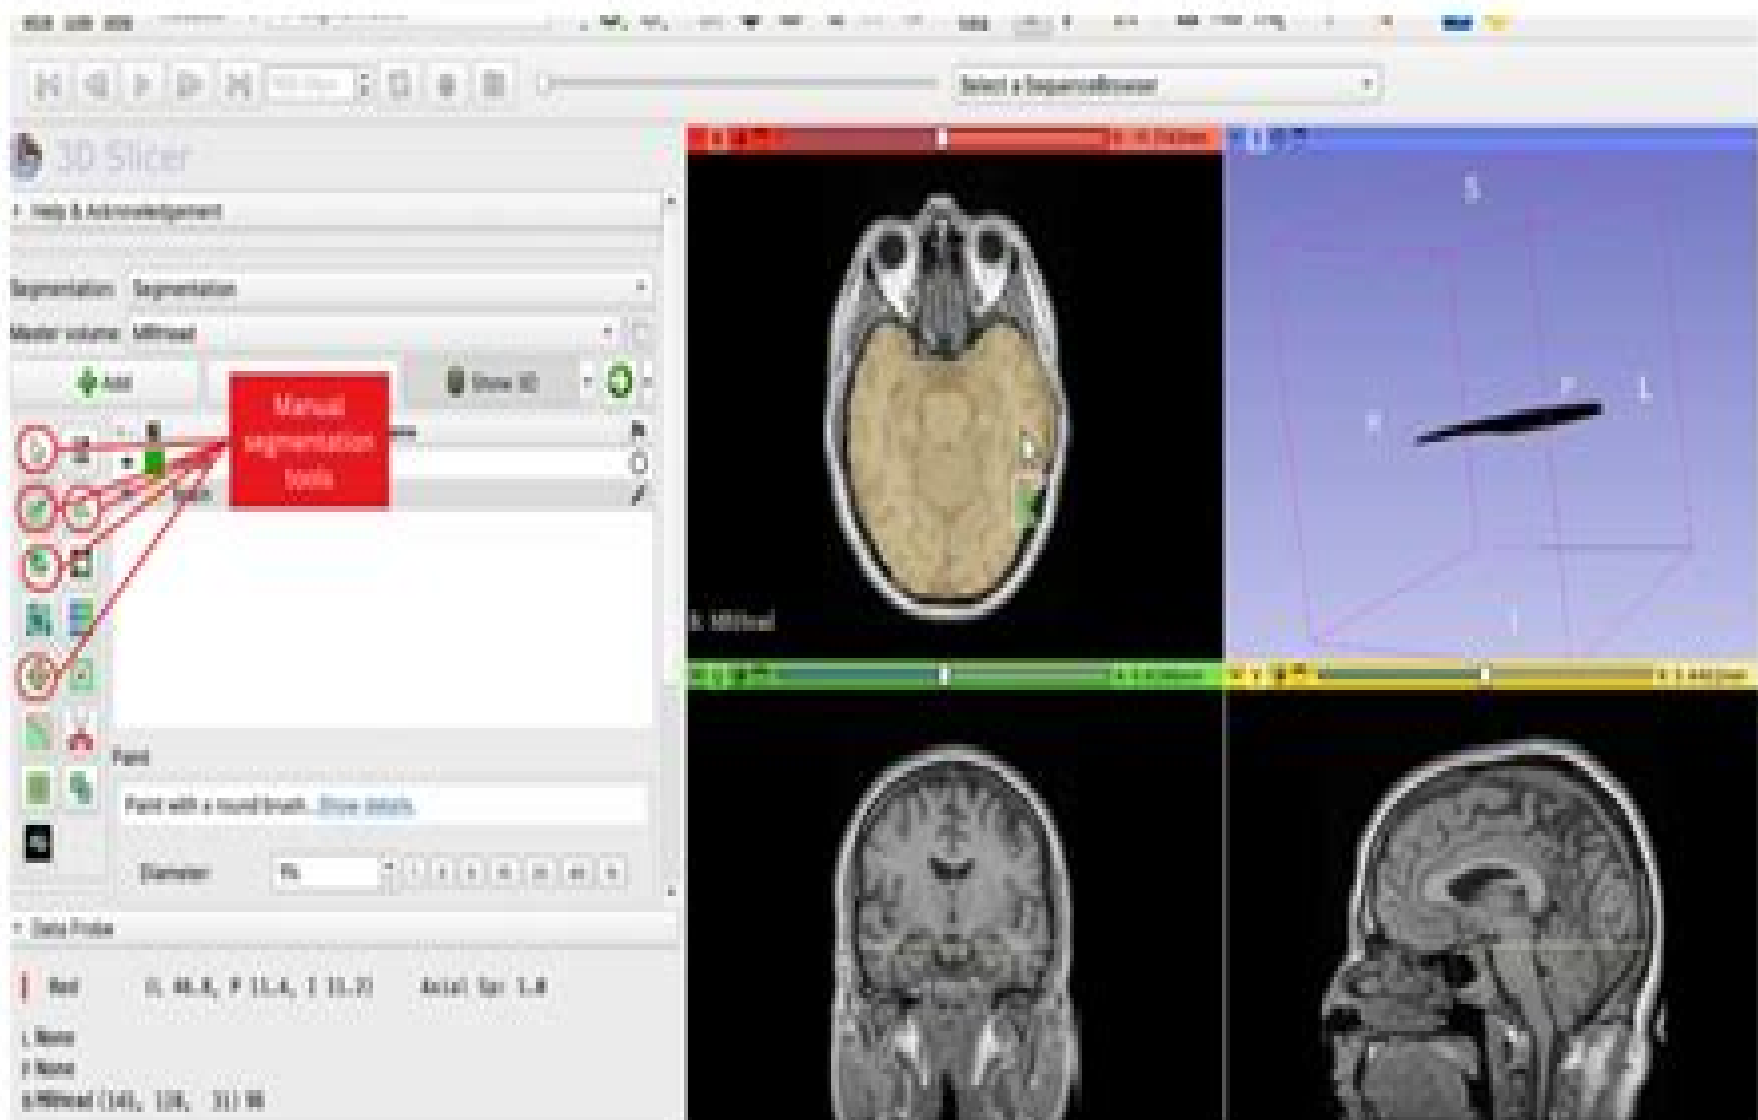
Select a SequenceBrowser

3D Slicer

Help & Acknowledgement

Segmentation: Segmentation

Master volume: MRHead

Add

Show 3D

Manual segmentation tools

S

P

L

R

I

B: MRHead

Paint

Paint with a round brush. Show details.

Diameter: 3%

Data Probe

Red (L 46.8, P 15.4, I 11.2) Axial Sp: 1.0

L None

F None

B MRHead (141, 116, 31) 86